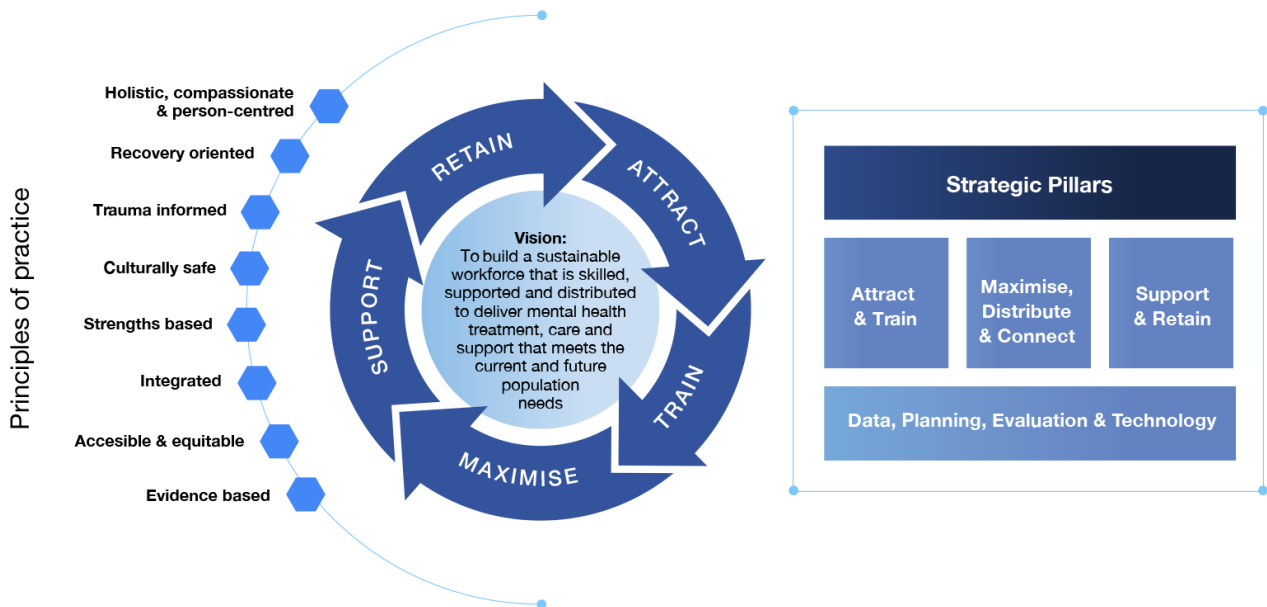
Principles of practice

Holistic, compassionate & person-centred

Recovery oriented

Trauma informed

Culturally safe

Strengths based

Integrated

Accesible & equitable

Evidence based

RETAIN

ATTRACT

TRAIN

MAXIMISE

SUPPORT

Vision:
To build a sustainable workforce that is skilled, supported and distributed to deliver mental health treatment, care and support that meets the current and future population needs

Strategic Pillars

| Attract & Train | Maximise, Distribute & Connect | Support & Retain |
|---|---|---|

Data, Planning, Evaluation & Technology